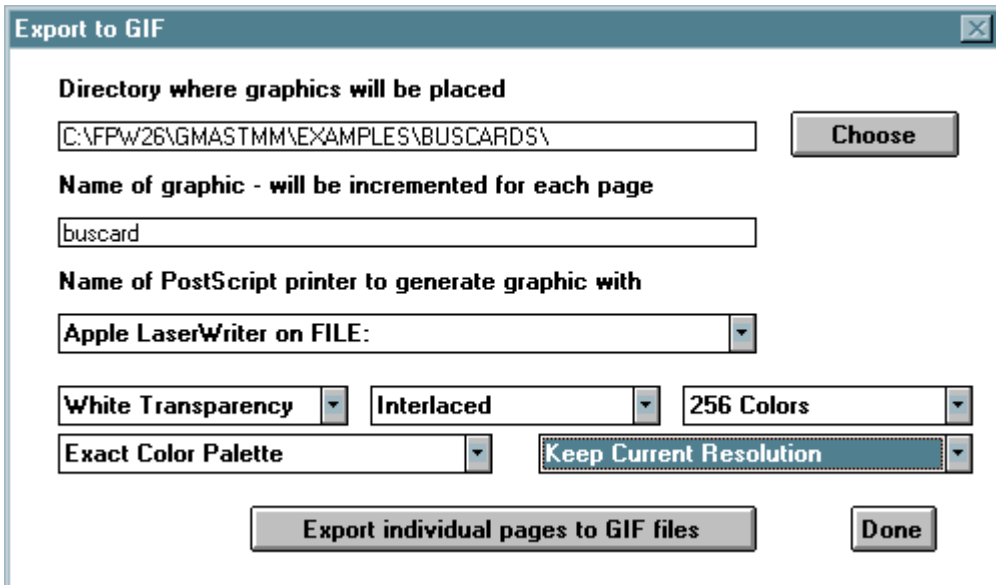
Export to GIF

Directory where graphics will be placed

C:\FPW26\GMASTMM\EXAMPLES\BUSCARDS\

Choose

Name of graphic - will be incremented for each page

buscard

Name of PostScript printer to generate graphic with

Apple LaserWriter on FILE:

White Transparency

Interlaced

256 Colors

Exact Color Palette

Keep Current Resolution

Export individual pages to GIF files

Done